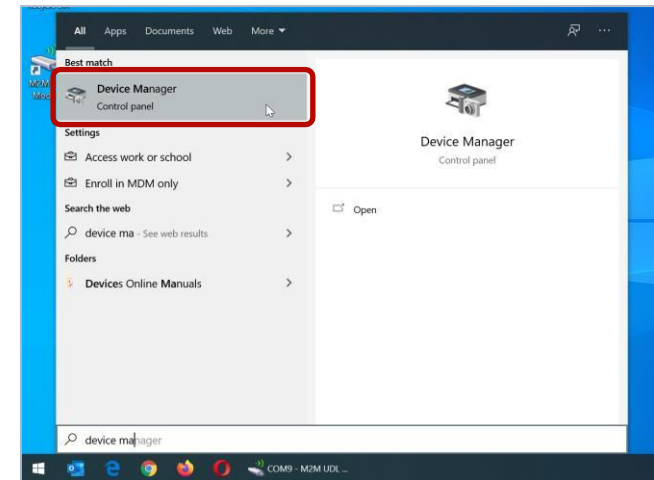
All Apps Documents Web More ▾

Best match

Device Manager
Control panel

Settings

Access work or school

Enroll in MDM only

Search the web

device ma - See web results

Folders

Devices Online Manuals

Device Manager
Control panel

Open

M2M
Mod

device manager

COM9 - M2M UDL ...